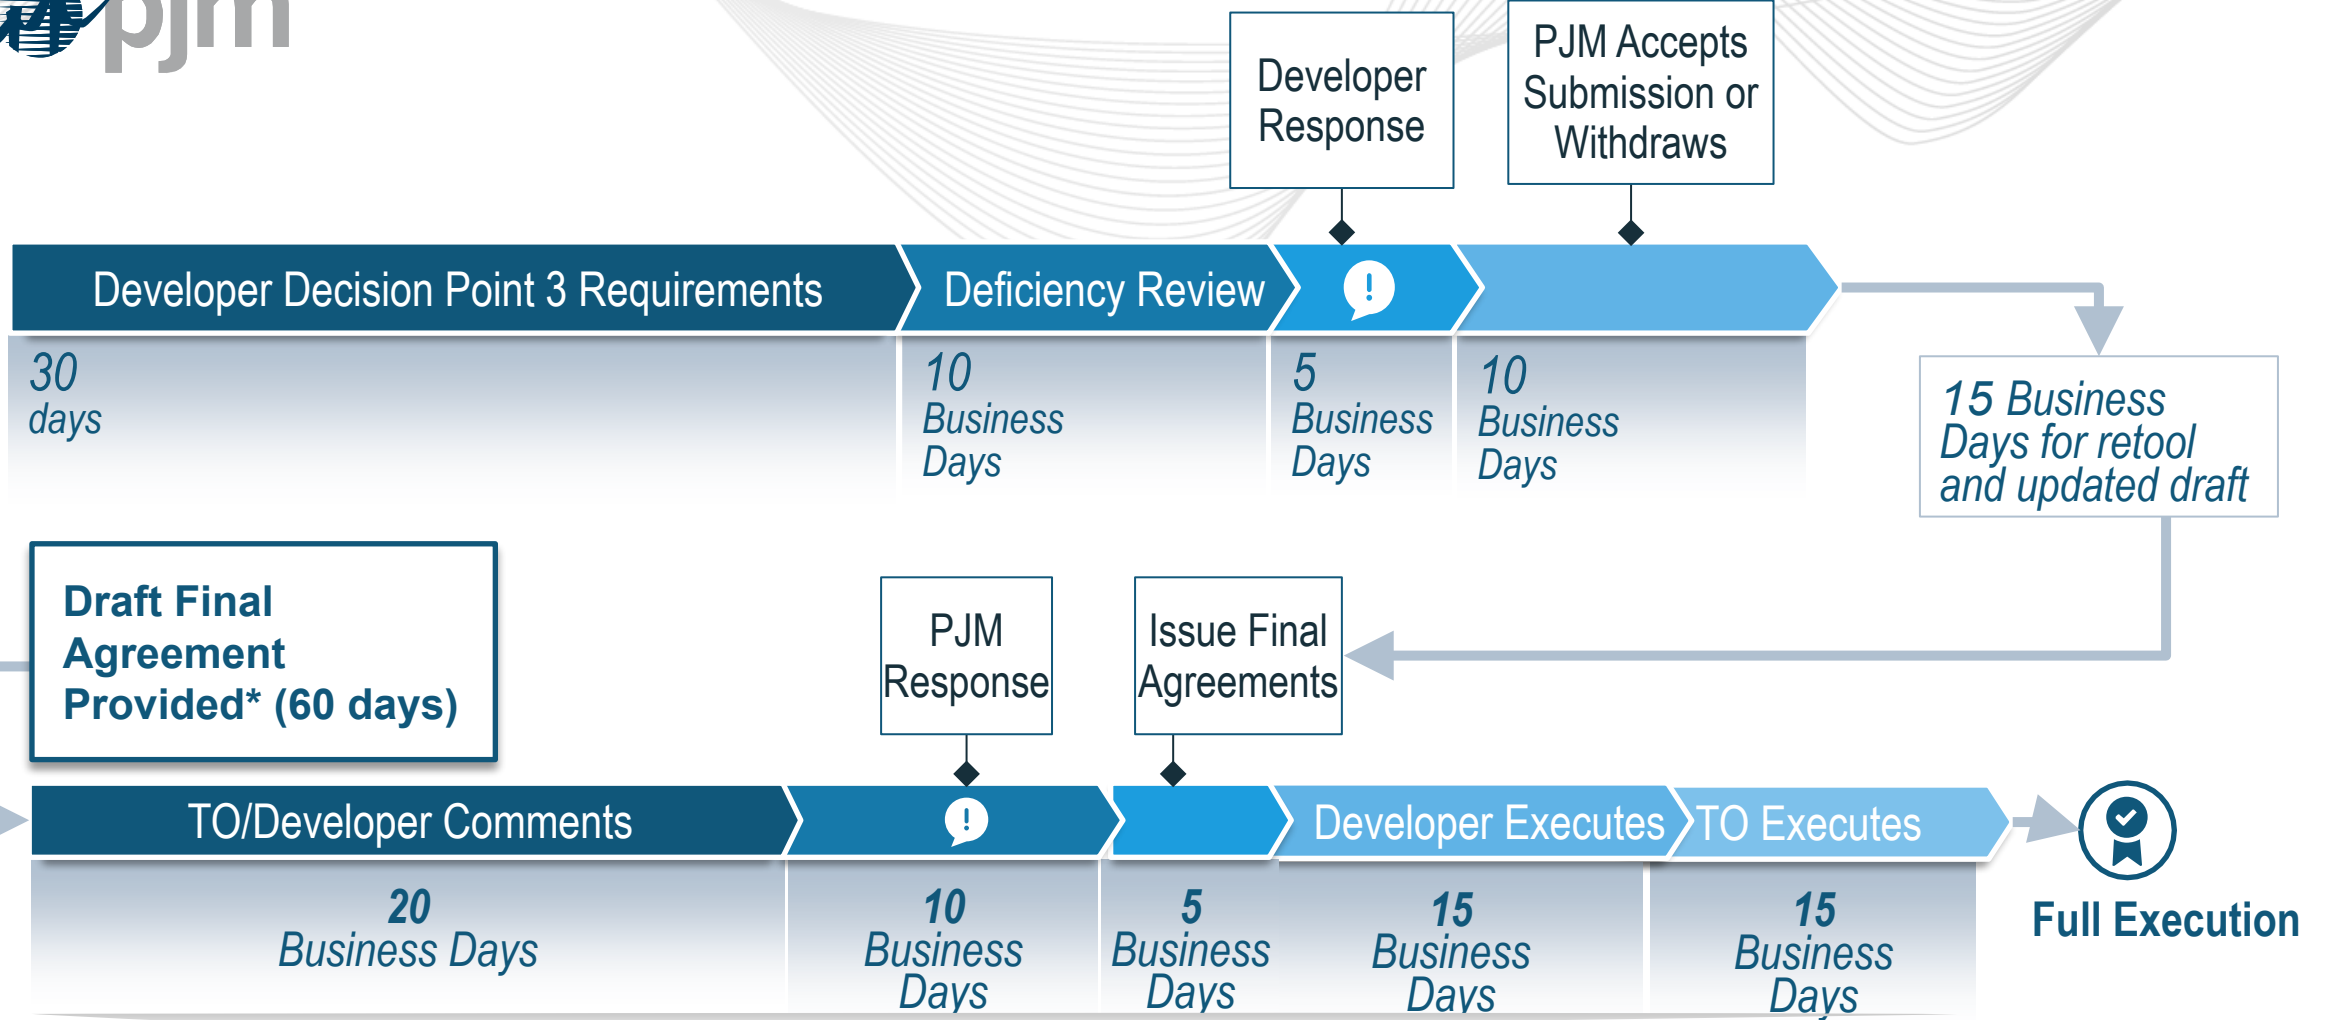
pjm

Developer Response

PJM Accepts Submission or Withdraws

Developer Decision Point 3 Requirements

Deficiency Review

30 days

10 Business Days

5 Business Days

10 Business Days

15 Business Days for retool and updated draft

Draft Final Agreement Provided* (60 days)

PJM Response

Issue Final Agreements

TO/Developer Comments

Developer Executes

TO Executes

20 Business Days

10 Business Days

5 Business Days

15 Business Days

15 Business Days

Full Execution